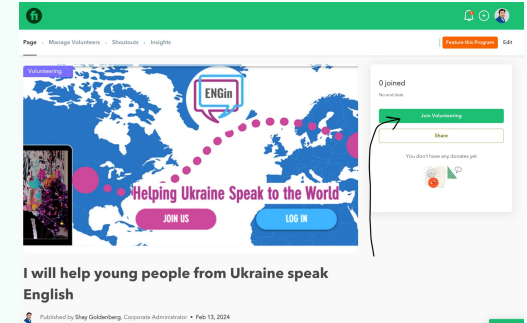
Page · Manage Volunteers · Shoutouts · Insights

Feature this Program

Edit

Volunteering

ENGin

Helping Ukraine Speak to the World

JOIN US

LOG IN

0 joined

No end date

Join Volunteering

Share

You don't have any donates yet

I will help young people from Ukraine speak English

Published by Shay Goldenberg, Corporate Administrator • Feb 13, 2024